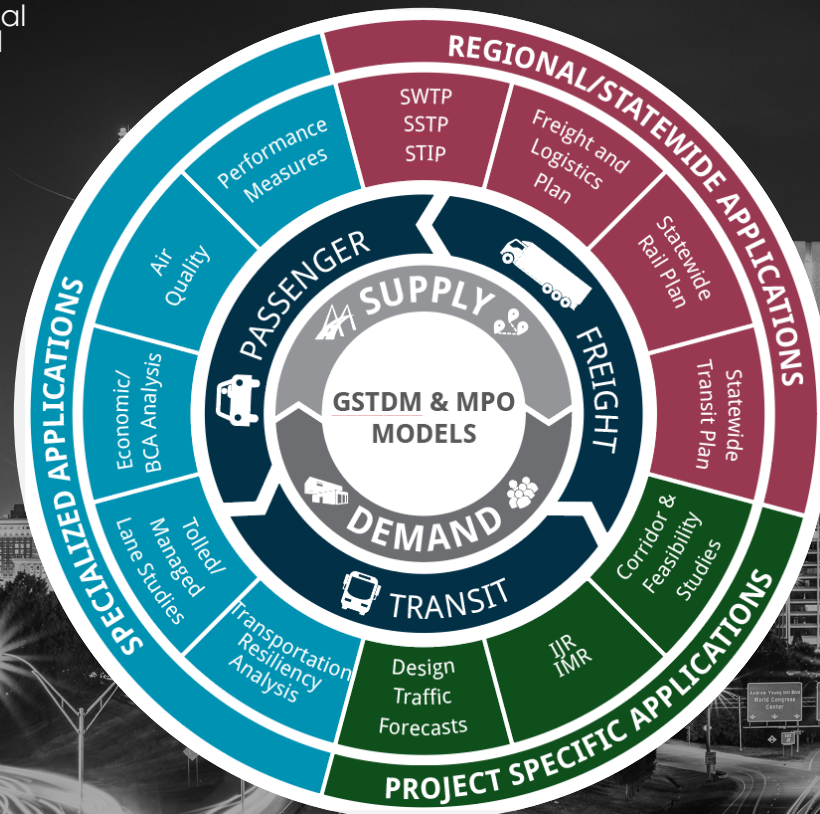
al
l

REGIONAL/STATEWIDE APPLICATIONS

SWTP
SSTP
STIP

Freight and Logistics Plan

Statewide Rail Plan

Statewide Transit Plan

PROJECT SPECIFIC APPLICATIONS

Corridor & Feasibility Studies

IJR
IMR

Design Traffic Forecasts

SPECIALIZED APPLICATIONS

Transportation Resiliency Analysis

Tolled/ Managed Lane Studies

Economic/ BCA Analysis

Air Quality

Performance Measures

PASSENGER

FREIGHT

TRANSIT

SUPPLY

DEMAND

GSTDM & MPO MODELS

Andrew Young Intl Blvd
World Congress Center